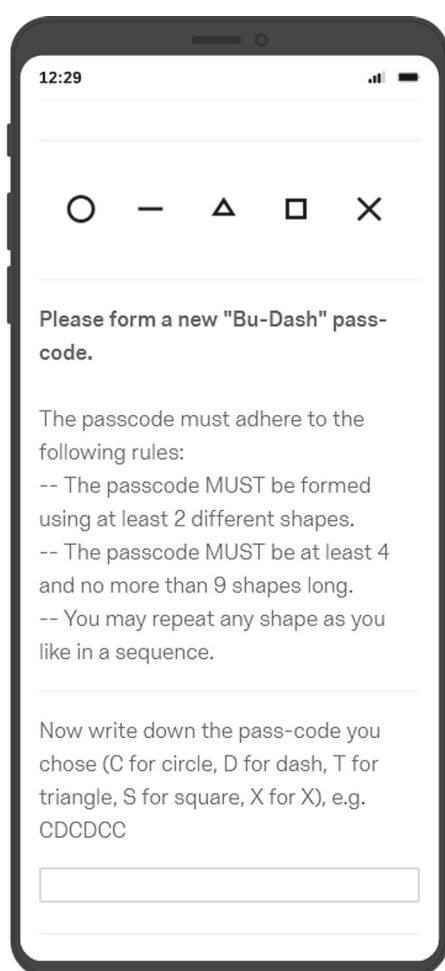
12:29

○ — △ □ ×

Please form a new "Bu-Dash" pass-code.

The passcode must adhere to the following rules:
-- The passcode MUST be formed using at least 2 different shapes.
-- The passcode MUST be at least 4 and no more than 9 shapes long.
-- You may repeat any shape as you like in a sequence.

Now write down the pass-code you chose (C for circle, D for dash, T for triangle, S for square, X for X), e.g. CDCDCC